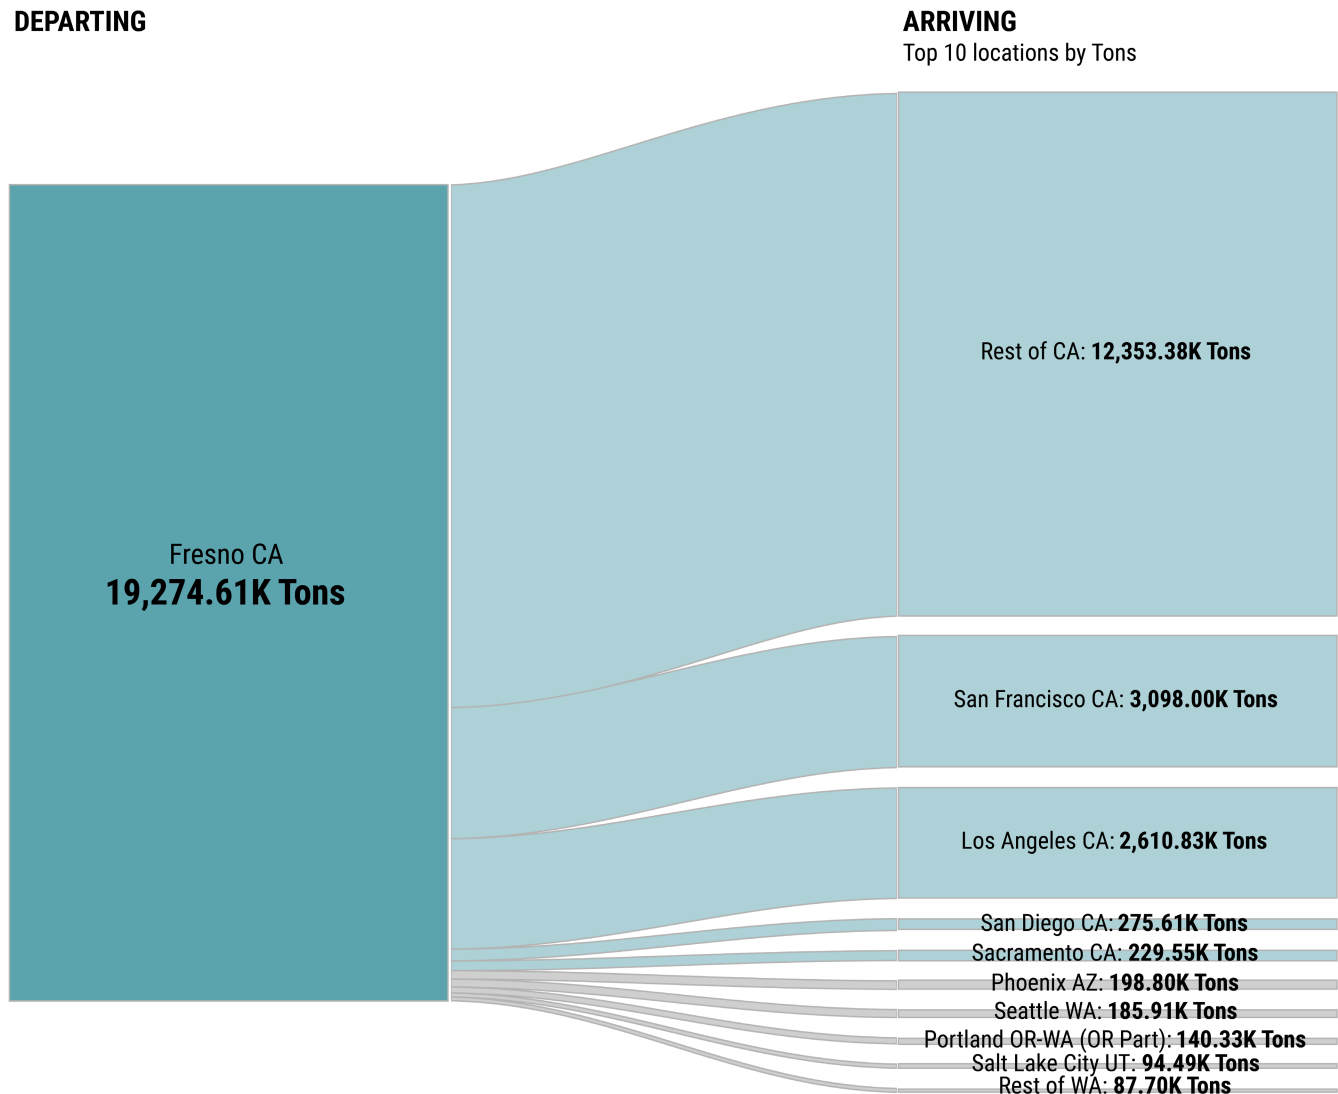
DEPARTING

ARRIVING
Top 10 locations by Tons

Fresno CA
19,274.61K Tons

Rest of CA: 12,353.38K Tons

San Francisco CA: 3,098.00K Tons

Los Angeles CA: 2,610.83K Tons

San Diego CA: 275.61K Tons

Sacramento CA: 229.55K Tons

Phoenix AZ: 198.80K Tons

Seattle WA: 185.91K Tons

Portland OR-WA (OR Part): 140.33K Tons

Salt Lake City UT: 94.49K Tons

Rest of WA: 87.70K Tons